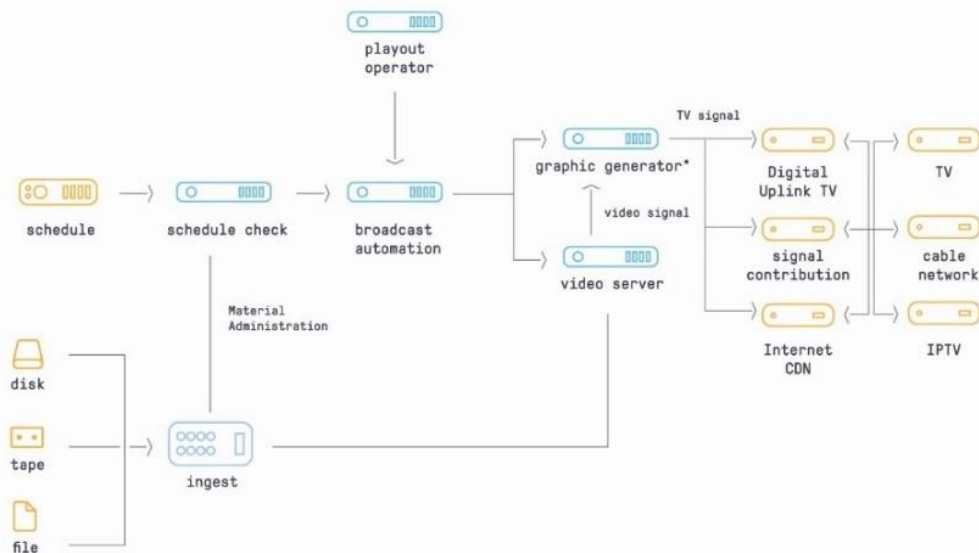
playout operator

TV signal

schedule

schedule check

broadcast automation

graphic generator*

video signal

video server

Digital Uplink TV

signal contribution

Internet CDN

TV

cable network

IPTV

Material Administration

disk

tape

file

ingest